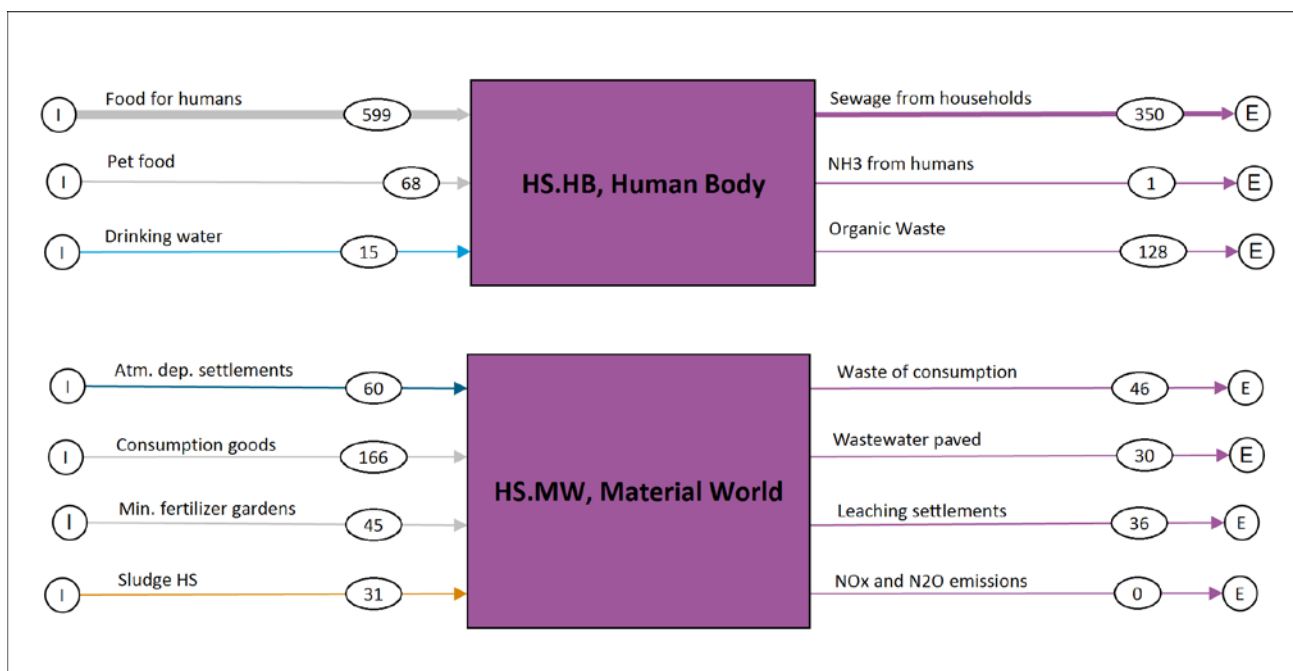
I Food for humans 599
I Pet food 68
I Drinking water 15

HS.HB, Human Body

Sewage from households 350 E
NH3 from humans 1 E
Organic Waste 128 E

I Atm. dep. settlements 60
I Consumption goods 166
I Min. fertilizer gardens 45
I Sludge HS 31

HS.MW, Material World

Waste of consumption 46 E
Wastewater paved 30 E
Leaching settlements 36 E
NOx and N2O emissions 0 E